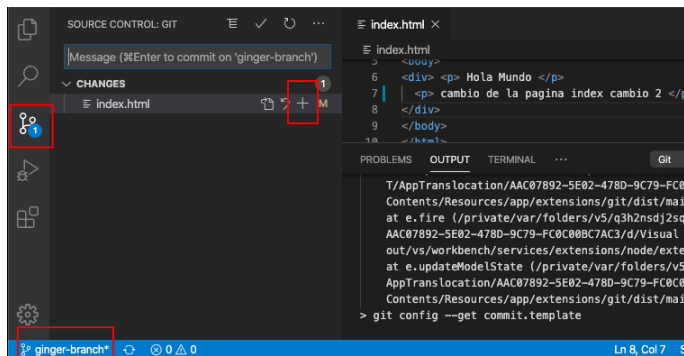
SOURCE CONTROL: GIT

Message (⌘Enter to commit on 'ginger-branch')

CHANGES 1

index.html M

1

index.html ×

index.html

<body>
6 <div> <p> Hola Mundo </p>
7 <p> cambio de la pagina index cambio 2 </p
8 </div>
9 </body>
10 </html>

PROBLEMS OUTPUT TERMINAL ··· Git

T/AppTranslocation/AAC07892-5E02-478D-9C79-FC0
Contents/Resources/app/extensions/git/dist/mai
at e.fire (/private/var/folders/v5/q3h2nsdj2sq
AAC07892-5E02-478D-9C79-FC0C00BC7AC3/d/Visual
out/vs/workbench/services/extensions/node/exte
at e.updateModelState (/private/var/folders/v5
AppTranslocation/AAC07892-5E02-478D-9C79-FC0C0
Contents/Resources/app/extensions/git/dist/mai
> git config --get commit.template

ginger-branch* ⊗ 0 ⚠ 0 Ln 8, Col 7